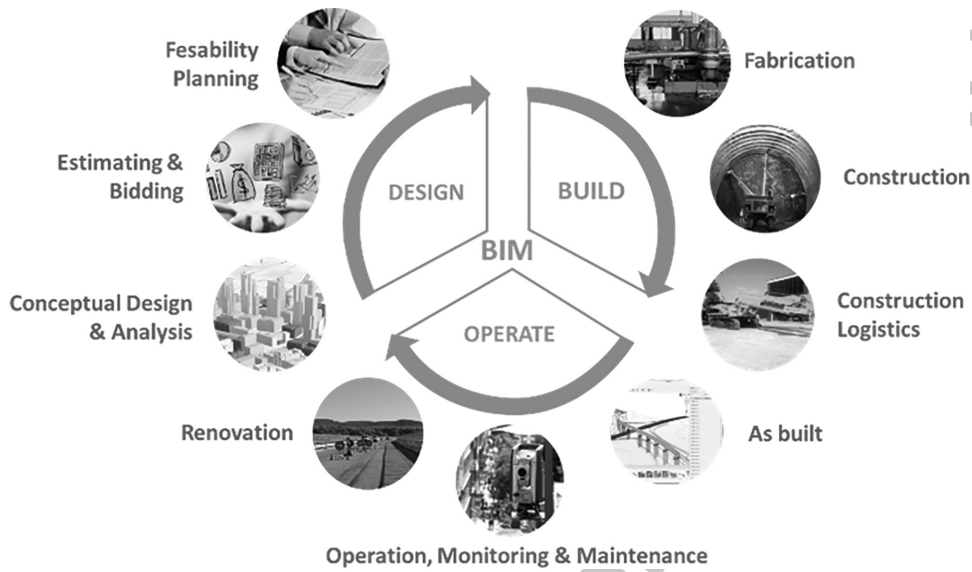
Fesability Planning

Fabrication

Estimating & Bidding

DESIGN

BUILD

Construction

BIM

Conceptual Design & Analysis

OPERATE

Construction Logistics

Renovation

As built

Operation, Monitoring & Maintenance